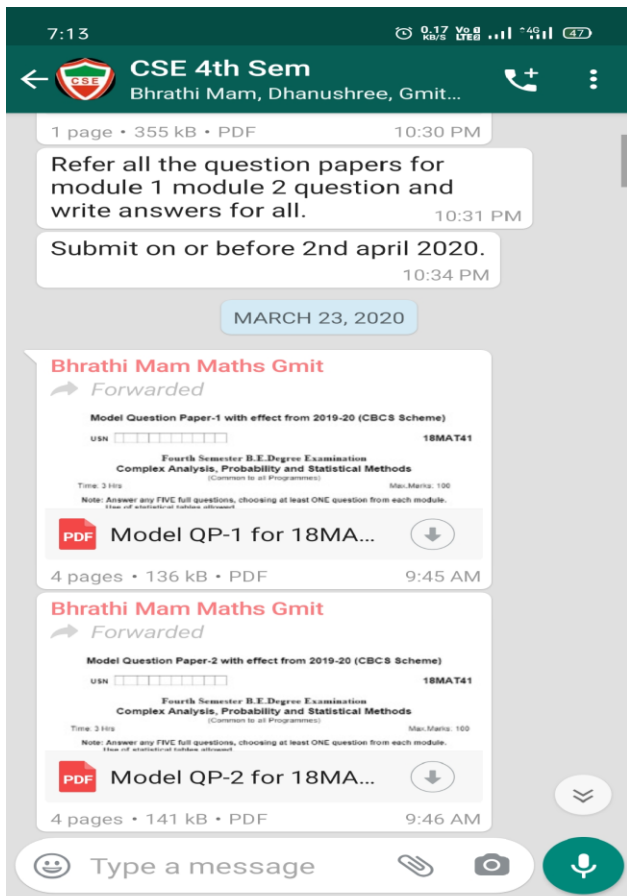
7:13 0.17 KB/S Vo LTE 4G 47

CSE

CSE 4th Sem
Bhrathi Mam, Dhanushree, Gmit...

1 page • 355 kB • PDF 10:30 PM

Refer all the question papers for module 1 module 2 question and write answers for all. 10:31 PM

Submit on or before 2nd april 2020. 10:34 PM

MARCH 23, 2020

Bhrathi Mam Maths Gmit
Forwarded

Model Question Paper-1 with effect from 2019-20 (CBCS Scheme)
USN 18MAT41
Fourth Semester B.E.Degree Examination
Complex Analysis, Probability and Statistical Methods
(Common to all Programmes)
Time: 3 Hrs Max.Marks: 100
Note: Answer any FIVE full questions, choosing at least ONE question from each module.
Use of statistical tables allowed

PDF Model QP-1 for 18MA...

4 pages • 136 kB • PDF 9:45 AM

Bhrathi Mam Maths Gmit
Forwarded

Model Question Paper-2 with effect from 2019-20 (CBCS Scheme)
USN 18MAT41
Fourth Semester B.E.Degree Examination
Complex Analysis, Probability and Statistical Methods
(Common to all Programmes)
Time: 3 Hrs Max.Marks: 100
Note: Answer any FIVE full questions, choosing at least ONE question from each module.
Use of statistical tables allowed

PDF Model QP-2 for 18MA...

4 pages • 141 kB • PDF 9:46 AM

Type a message